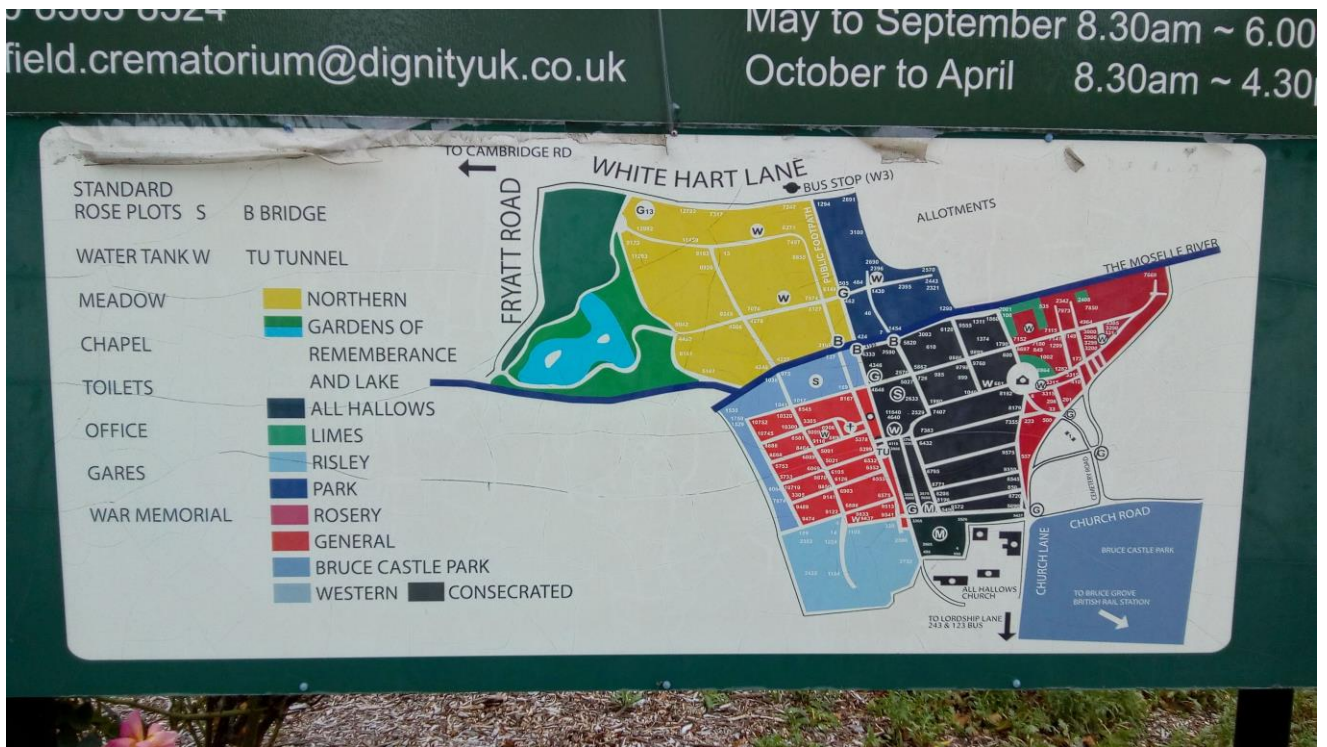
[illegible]
field.crematorium@dignityuk.co.uk

May to September 8.30am ~ 6.00
October to April 8.30am ~ 4.30

STANDARD
ROSE PLOTS S
WATER TANK W
MEADOW
CHAPEL
TOILETS
OFFICE
GARES
WAR MEMORIAL

B BRIDGE
TU TUNNEL
NORTHERN
GARDENS OF REMEMBERANCE AND LAKE
ALL HALLOWS
LIMES
RISLEY
PARK
ROSERY
GENERAL
BRUCE CASTLE PARK
WESTERN
CONSECRATED

TO CAMBRIDGE RD
WHITE HART LANE
BUS STOP (W3)
FRYATT ROAD
PUBLIC FOOTPATH
ALLOTMENTS
THE MOSELLE RIVER
G13
CHURCH LANE
CHURCH ROAD
BRUCE CASTLE PARK
TO BRUCE GROVE BRITISH RAIL STATION
ALL HALLOWS CHURCH
TO LORDSHIP LANE 243 & 123 BUS
CEMETERY ROAD